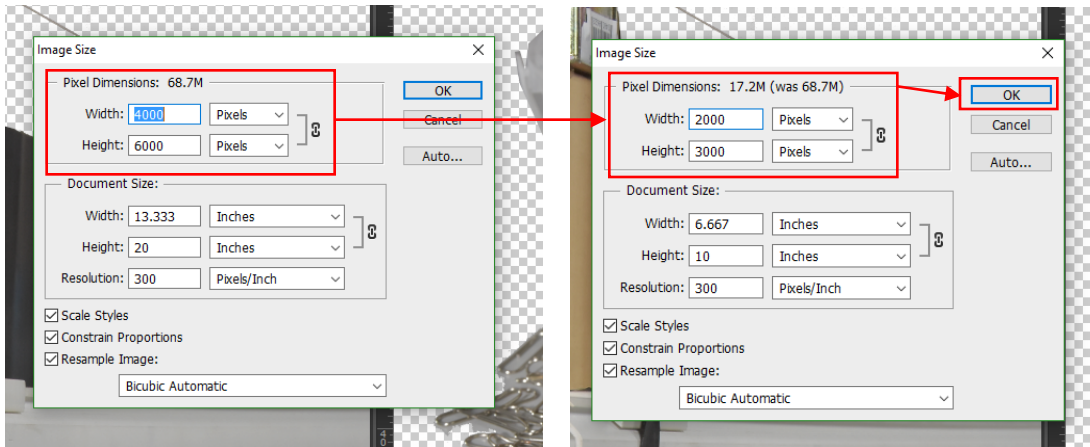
Image Size

Pixel Dimensions: 68.7M

Width: 4000 Pixels

Height: 6000 Pixels

OK

Cancel

Auto...

Document Size:

Width: 13.333 Inches

Height: 20 Inches

Resolution: 300 Pixels/Inch

Scale Styles

Constrain Proportions

Resample Image:

Bicubic Automatic

Image Size

Pixel Dimensions: 17.2M (was 68.7M)

Width: 2000 Pixels

Height: 3000 Pixels

OK

Cancel

Auto...

Document Size:

Width: 6.667 Inches

Height: 10 Inches

Resolution: 300 Pixels/Inch

Scale Styles

Constrain Proportions

Resample Image:

Bicubic Automatic